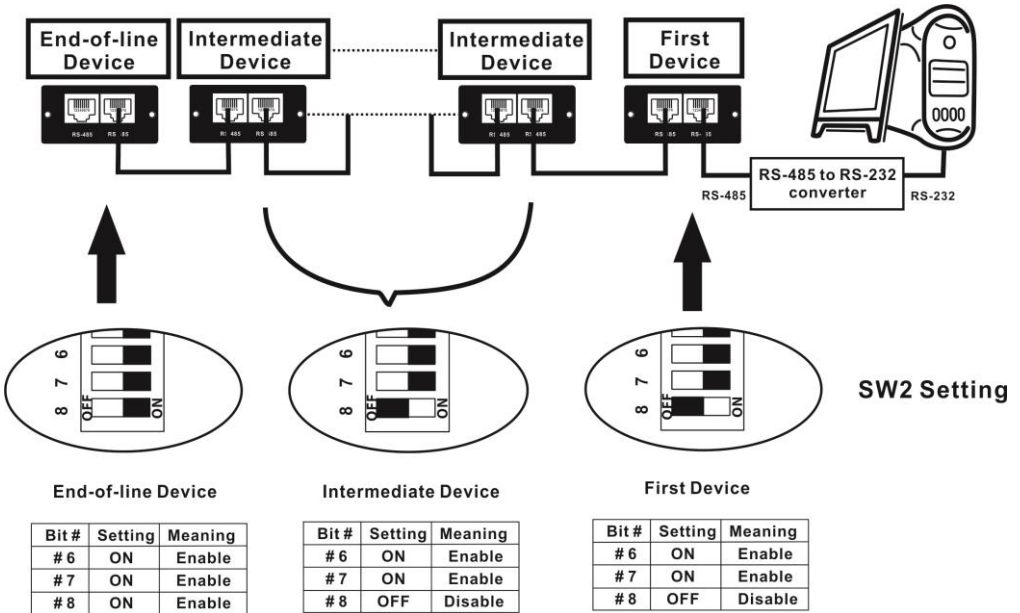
End-of-line Device

Intermediate Device

Intermediate Device

First Device

RS-485 RS-485

RS-485 RS-485

RS-485 RS-485

RS-485 RS-485

0000

RS-485

RS-485 to RS-232 converter

RS-232

6 7 8 OFF ON

6 7 8 OFF ON

6 7 8 OFF ON

SW2 Setting

End-of-line Device

| Bit # | Setting | Meaning |
|---|---|---|
| # 6 | ON | Enable |
| # 7 | ON | Enable |
| # 8 | ON | Enable |

Intermediate Device

| Bit # | Setting | Meaning |
|---|---|---|
| # 6 | ON | Enable |
| # 7 | ON | Enable |
| # 8 | OFF | Disable |

First Device

| Bit # | Setting | Meaning |
|---|---|---|
| # 6 | ON | Enable |
| # 7 | ON | Enable |
| # 8 | OFF | Disable |